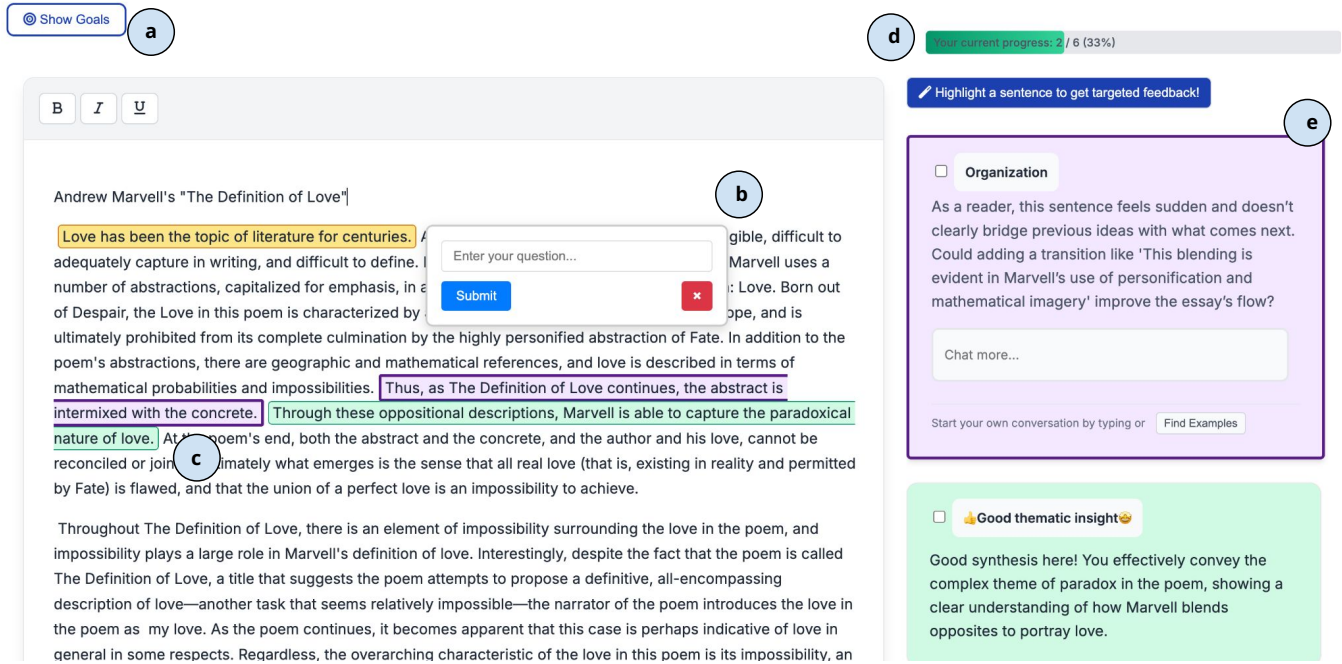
Show Goals

a

d

Your current progress: 2 / 6 (33%)

B I U

Highlight a sentence to get targeted feedback!

e

Andrew Marvell's "The Definition of Love"

b

Love has been the topic of literature for centuries. A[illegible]gible, difficult to adequately capture in writing, and difficult to define. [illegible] Marvell uses a number of abstractions, capitalized for emphasis, in a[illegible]: Love. Born out of Despair, the Love in this poem is characterized by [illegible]ope, and is ultimately prohibited from its complete culmination by the highly personified abstraction of Fate. In addition to the poem's abstractions, there are geographic and mathematical references, and love is described in terms of mathematical probabilities and impossibilities. Thus, as The Definition of Love continues, the abstract is intermixed with the concrete. Through these oppositional descriptions, Marvell is able to capture the paradoxical nature of love. At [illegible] poem's end, both the abstract and the concrete, and the author and his love, cannot be reconciled or join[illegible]timately what emerges is the sense that all real love (that is, existing in reality and permitted by Fate) is flawed, and that the union of a perfect love is an impossibility to achieve.

Enter your question...

Submit

×

c

Throughout The Definition of Love, there is an element of impossibility surrounding the love in the poem, and impossibility plays a large role in Marvell's definition of love. Interestingly, despite the fact that the poem is called The Definition of Love, a title that suggests the poem attempts to propose a definitive, all-encompassing description of love—another task that seems relatively impossible—the narrator of the poem introduces the love in the poem as my love. As the poem continues, it becomes apparent that this case is perhaps indicative of love in general in some respects. Regardless, the overarching characteristic of the love in this poem is its impossibility, an

Organization

As a reader, this sentence feels sudden and doesn't clearly bridge previous ideas with what comes next. Could adding a transition like 'This blending is evident in Marvell's use of personification and mathematical imagery' improve the essay's flow?

Chat more...

Start your own conversation by typing or Find Examples

👍Good thematic insight🤩

Good synthesis here! You effectively convey the complex theme of paradox in the poem, showing a clear understanding of how Marvell blends opposites to portray love.